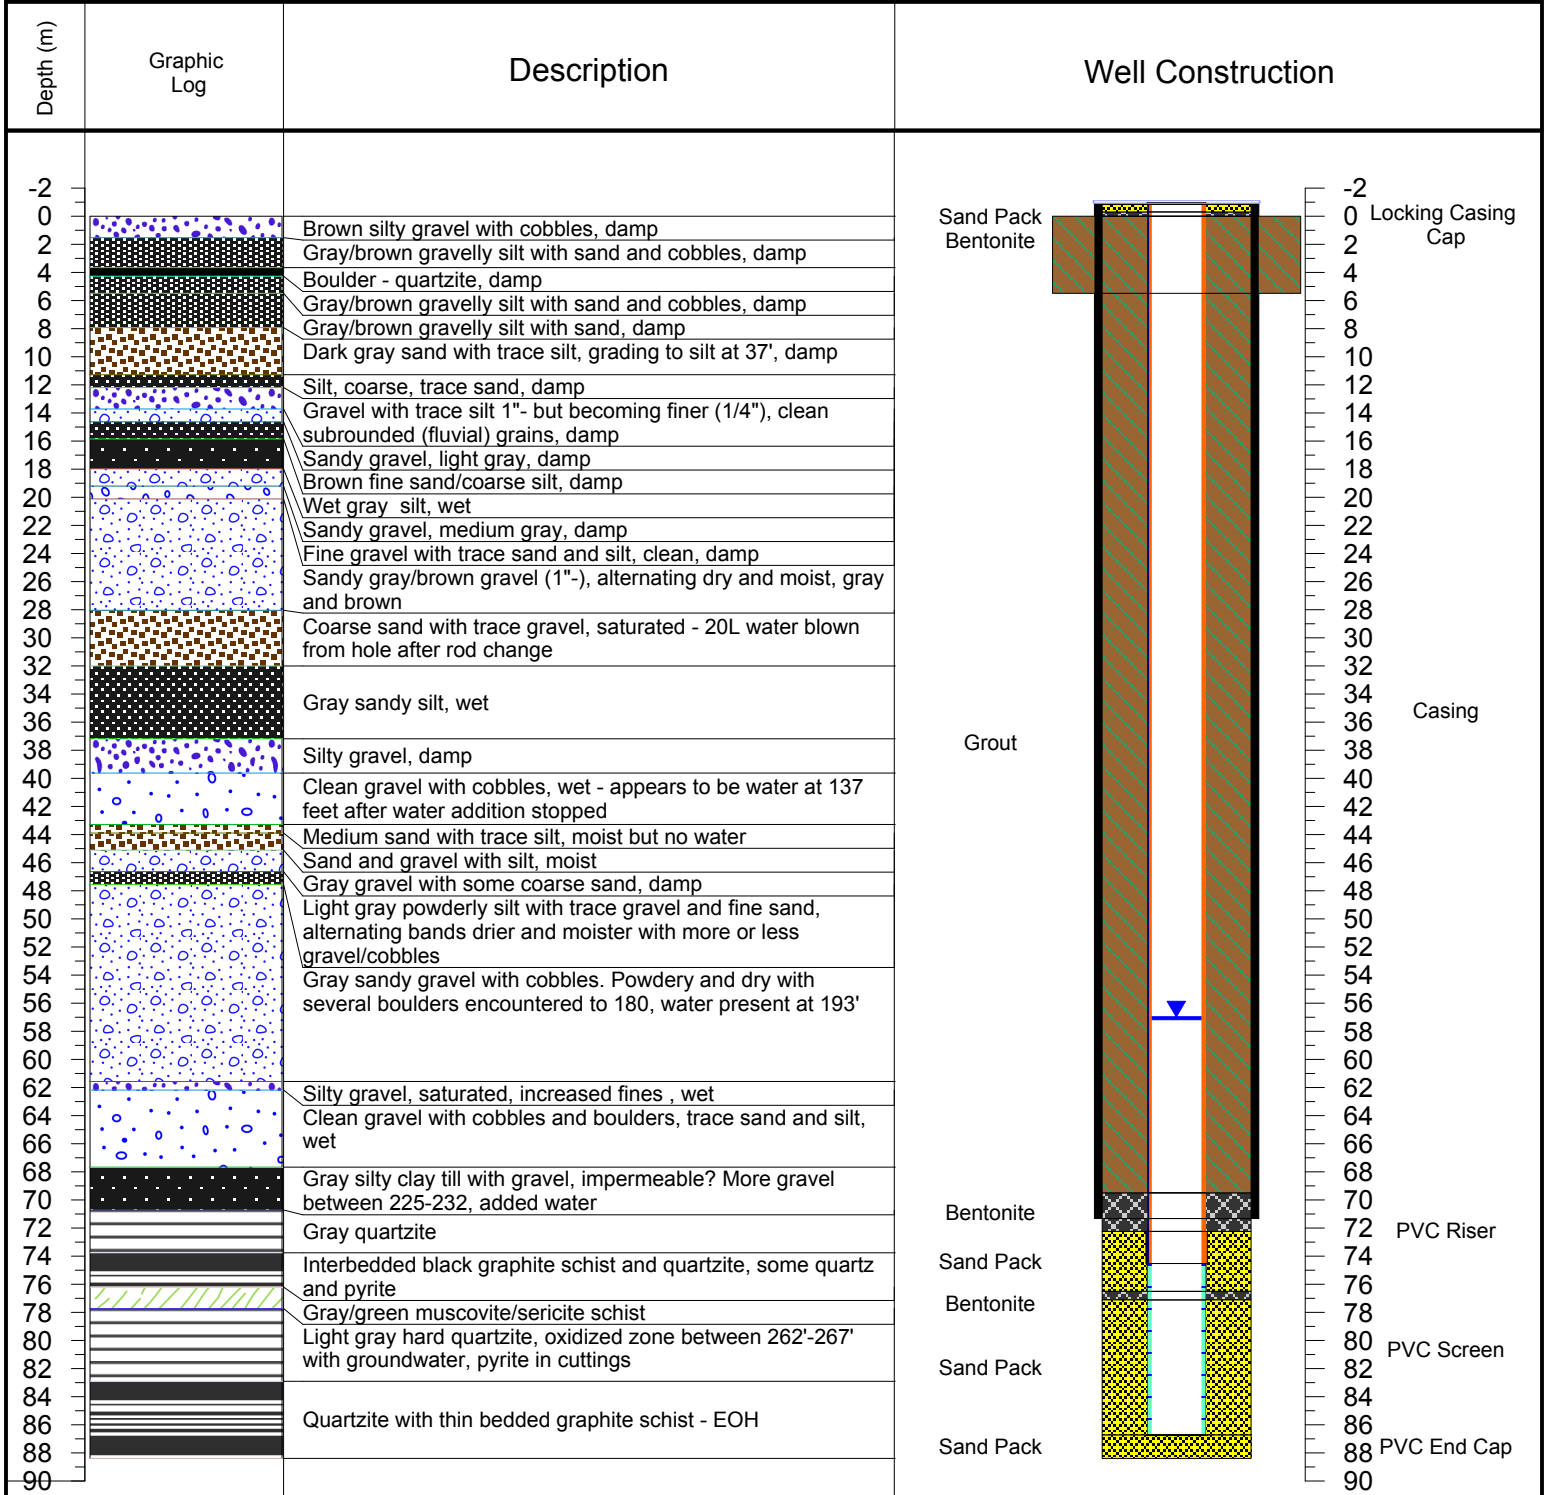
| Depth (m) | Graphic Log | Description | Well Construction |
|---|---|---|---|

-2
0
2
4
6
8
10
12
14
16
18
20
22
24
26
28
30
32
34
36
38
40
42
44
46
48
50
52
54
56
58
60
62
64
66
68
70
72
74
76
78
80
82
84
86
88
90

Brown silty gravel with cobbles, damp
Gray/brown gravelly silt with sand and cobbles, damp
Boulder - quartzite, damp
Gray/brown gravelly silt with sand and cobbles, damp
Gray/brown gravelly silt with sand, damp
Dark gray sand with trace silt, grading to silt at 37', damp
Silt, coarse, trace sand, damp
Gravel with trace silt 1"- but becoming finer (1/4"), clean subrounded (fluvial) grains, damp
Sandy gravel, light gray, damp
Brown fine sand/coarse silt, damp
Wet gray silt, wet
Sandy gravel, medium gray, damp
Fine gravel with trace sand and silt, clean, damp
Sandy gray/brown gravel (1"-), alternating dry and moist, gray and brown
Coarse sand with trace gravel, saturated - 20L water blown from hole after rod change
Gray sandy silt, wet
Silty gravel, damp
Clean gravel with cobbles, wet - appears to be water at 137 feet after water addition stopped
Medium sand with trace silt, moist but no water
Sand and gravel with silt, moist
Gray gravel with some coarse sand, damp
Light gray powderly silt with trace gravel and fine sand, alternating bands drier and moister with more or less gravel/cobbles
Gray sandy gravel with cobbles. Powdery and dry with several boulders encountered to 180, water present at 193'
Silty gravel, saturated, increased fines , wet
Clean gravel with cobbles and boulders, trace sand and silt, wet
Gray silty clay till with gravel, impermeable? More gravel between 225-232, added water
Gray quartzite
Interbedded black graphite schist and quartzite, some quartz and pyrite
Gray/green muscovite/sericite schist
Light gray hard quartzite, oxidized zone between 262'-267' with groundwater, pyrite in cuttings
Quartzite with thin bedded graphite schist - EOH

Sand Pack
Bentonite
Grout
Bentonite
Sand Pack
Bentonite
Sand Pack
Sand Pack

-2
0 Locking Casing Cap
2
4
6
8
10
12
14
16
18
20
22
24
26
28
30
32
34
36 Casing
38
40
42
44
46
48
50
52
54
56
58
60
62
64
66
68
70
72 PVC Riser
74
76
78
80 PVC Screen
82
84
86
88 PVC End Cap
90